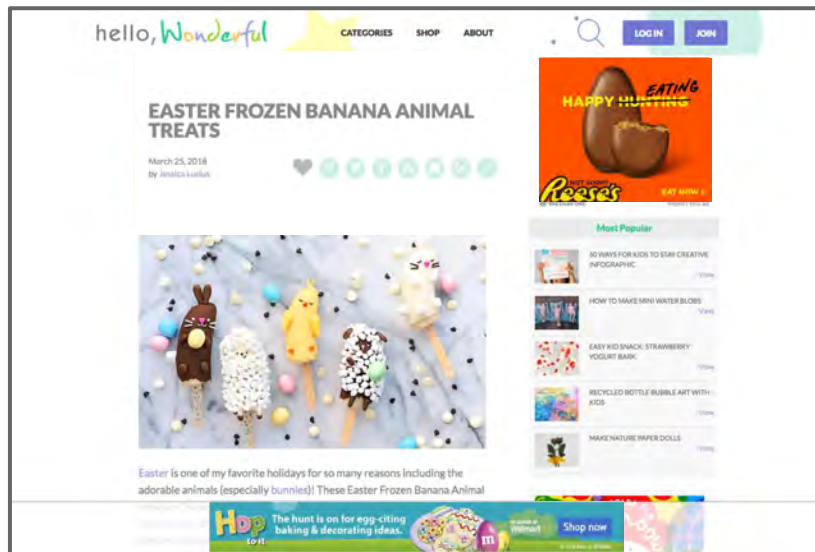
hello, Wonderful

CATEGORIES SHOP ABOUT

LOG IN JOIN

HAPPY HUNTING EATING

Reese's

EAT NOW

EASTER FROZEN BANANA ANIMAL TREATS

March 25, 2018
by Jessica Lucius

Most Popular

30 WAYS FOR KIDS TO STAY CREATIVE INFOGRAPHIC

View

HOW TO MAKE MINI WATER BLOBS

View

EASY KID SNACK: STRAWBERRY YOGURT BARK

View

RECYCLED BOTTLE BUBBLE ART WITH KIDS

View

MAKE NATURE PAPER DOLLS

View

Easter is one of my favorite holidays for so many reasons including the adorable animals (especially bunnies)! These Easter Frozen Banana Animal

Hop to it

The hunt is on for egg-citing baking & decorating ideas.

Walmart

Shop now